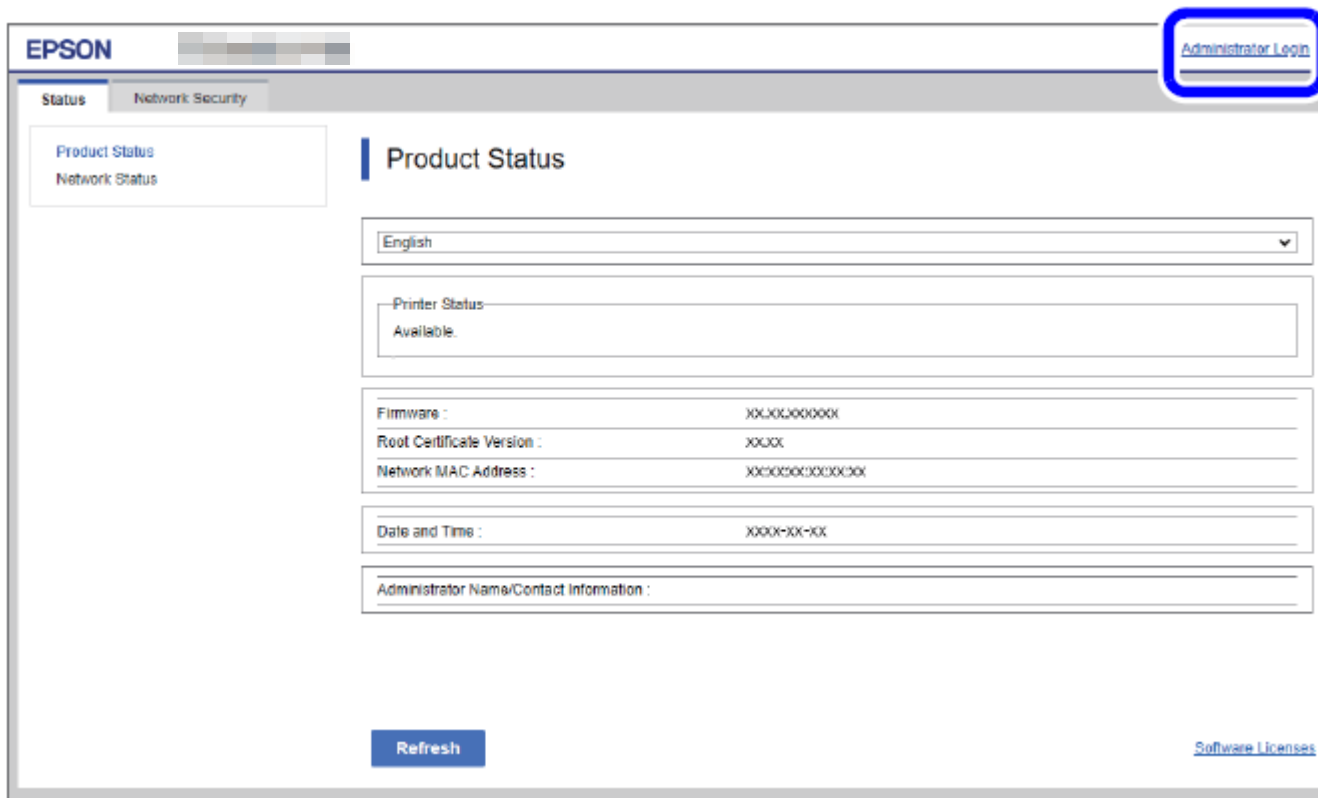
EPSON

Administrator Login

Status | Network Security

Product Status
Network Status

Product Status

English

Printer Status
Available.

| | |
|---|---|
| Firmware : | XX.XX.XXXXXXX |
| Root Certificate Version : | XX.XX |
| Network MAC Address : | XX:XX:XX:XX:XX:XX |

| | |
|---|---|
| Date and Time : | XXXX-XX-XX |

Administrator Name/Contact Information :

Refresh

Software Licenses